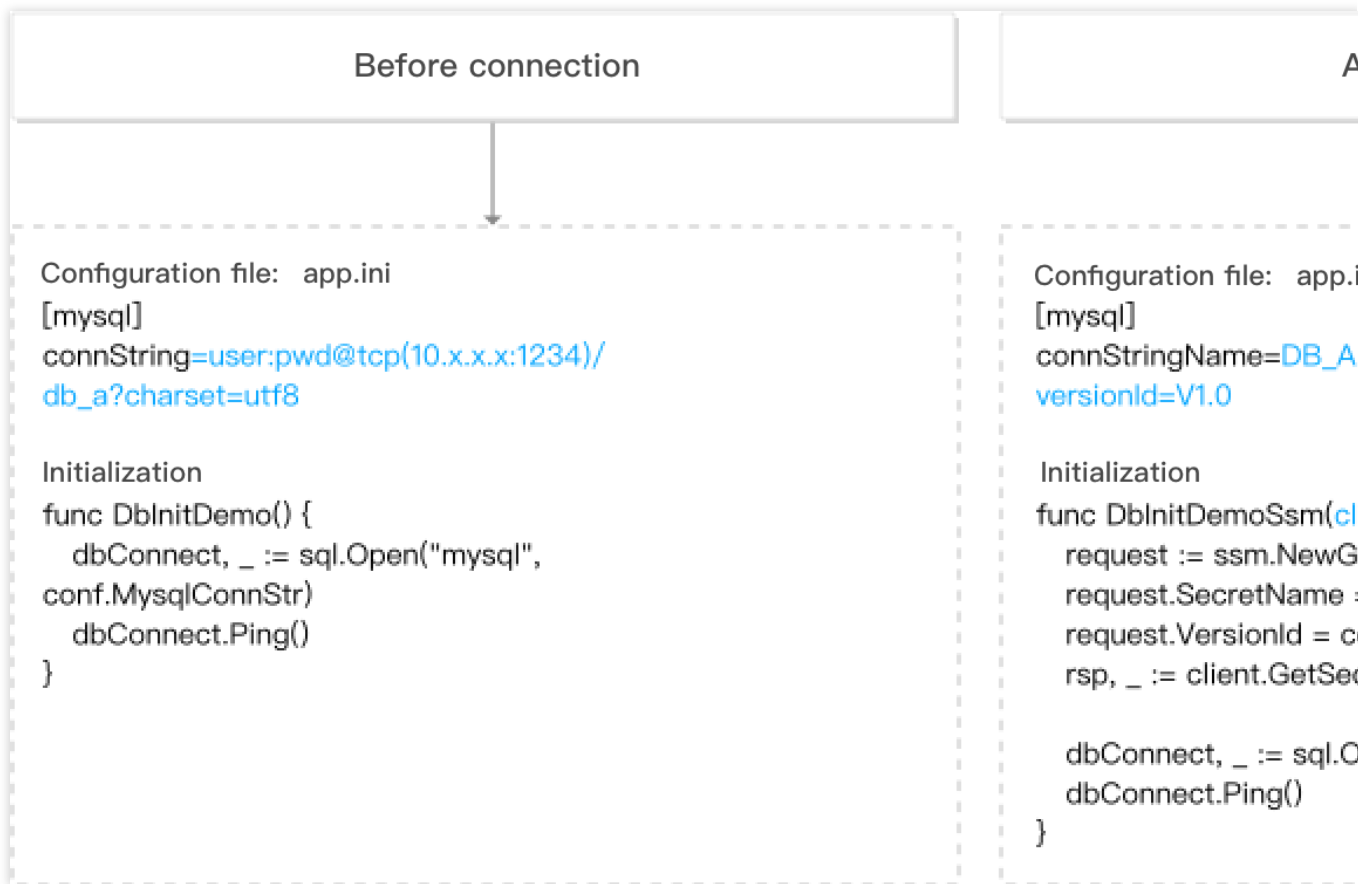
Before connection

A

Configuration file: app.ini
[mysql]
connString=user:pwd@tcp(10.x.x.x:1234)/db_a?charset=utf8

Initialization
func DbInitDemo() {
dbConnect, _ := sql.Open("mysql", conf.MysqlConnStr)
dbConnect.Ping()
}

Configuration file: app.i
[mysql]
connStringName=DB_A
versionId=V1.0

Initialization
func DbInitDemoSsm(cl
request := ssm.NewG
request.SecretName =
request.VersionId = c
rsp, _ := client.GetSe

dbConnect, _ := sql.O
dbConnect.Ping()
}